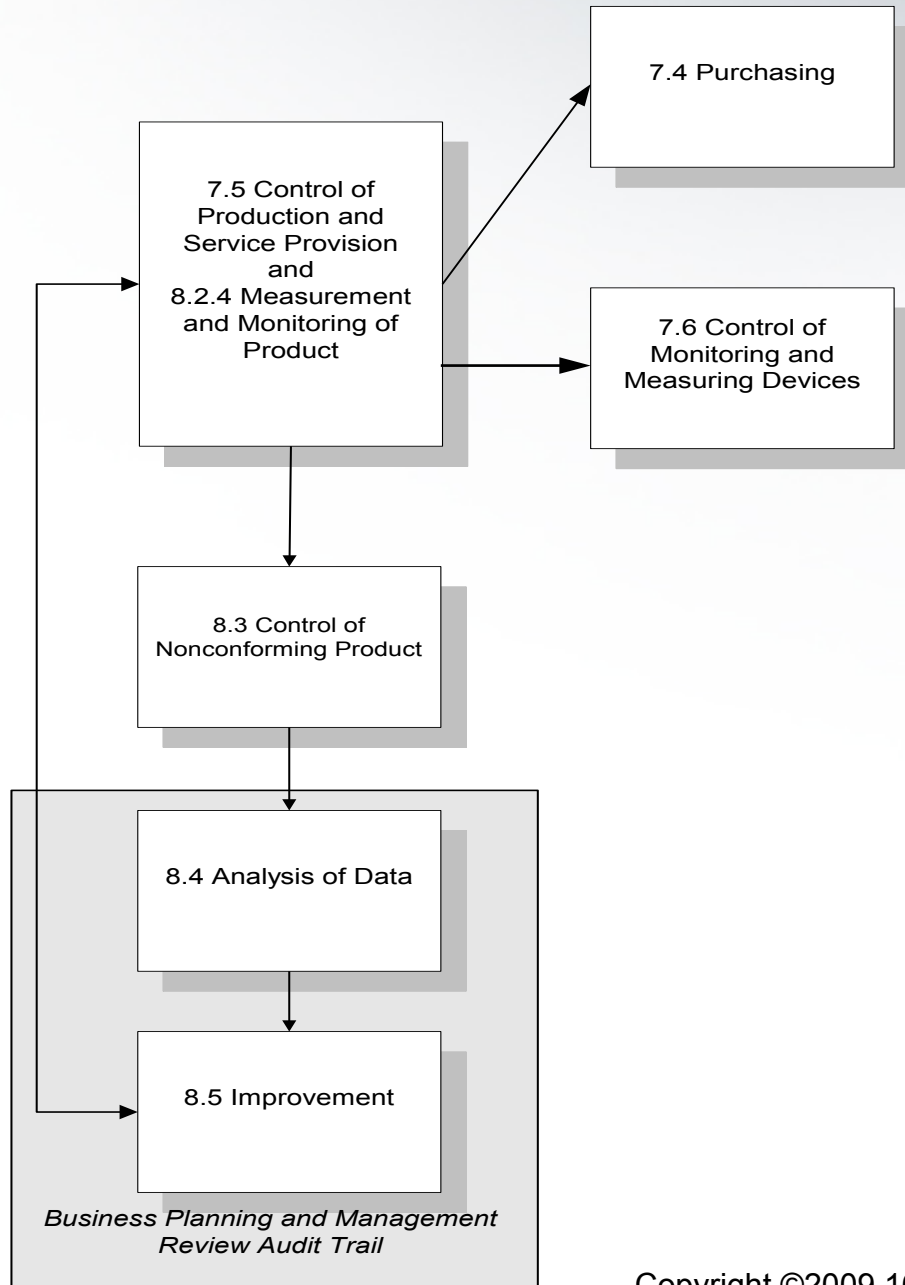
7.4 Purchasing

7.5 Control of Production and Service Provision and 8.2.4 Measurement and Monitoring of Product

7.6 Control of Monitoring and Measuring Devices

8.3 Control of Nonconforming Product

8.4 Analysis of Data

8.5 Improvement

Business Planning and Management Review Audit Trail

Copyright ©2009-10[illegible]